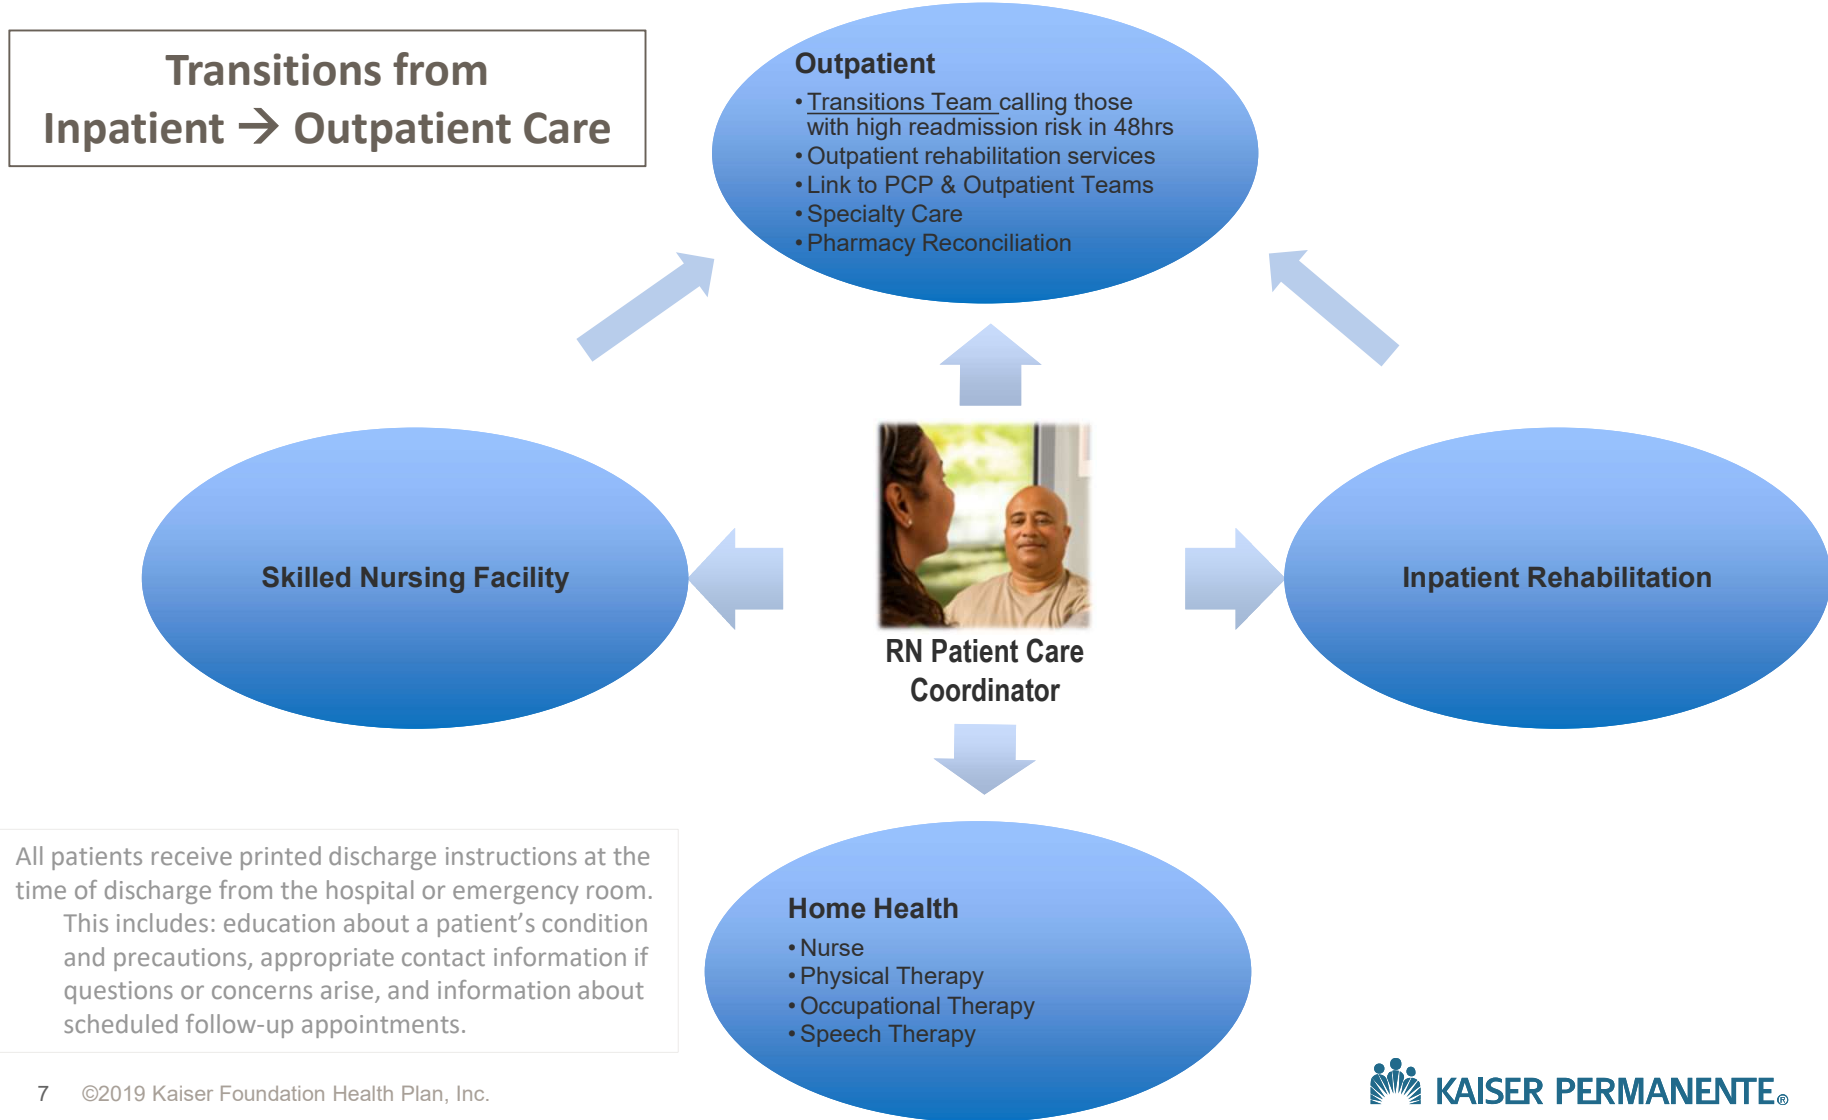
Transitions from Inpatient → Outpatient Care

Outpatient
• Transitions Team calling those with high readmission risk in 48hrs
• Outpatient rehabilitation services
• Link to PCP & Outpatient Teams
• Specialty Care
• Pharmacy Reconciliation

Skilled Nursing Facility

RN Patient Care Coordinator

Inpatient Rehabilitation

All patients receive printed discharge instructions at the time of discharge from the hospital or emergency room. This includes: education about a patient's condition and precautions, appropriate contact information if questions or concerns arise, and information about scheduled follow-up appointments.

Home Health
• Nurse
• Physical Therapy
• Occupational Therapy
• Speech Therapy

7 ©2019 Kaiser Foundation Health Plan, Inc.

KAISER PERMANENTE®